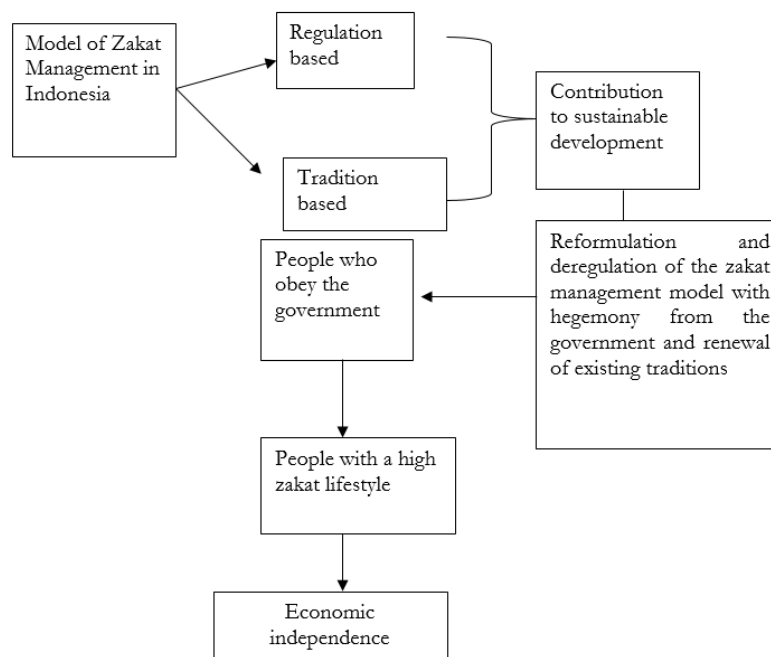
Model of Zakat Management in Indonesia

Regulation based

Tradition based

Contribution to sustainable development

Reformulation and deregulation of the zakat management model with hegemony from the government and renewal of existing traditions

People who obey the government

People with a high zakat lifestyle

Economic independence